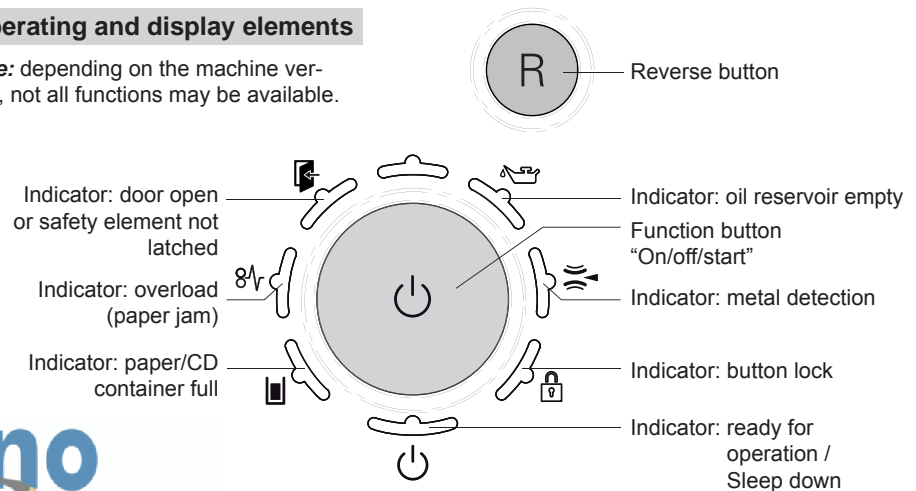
erating and display elements

e: depending on the machine ver-, not all functions may be available.

R

Reverse button

Indicator: door open or safety element not latched

Indicator: overload (paper jam)

Indicator: paper/CD container full

Indicator: oil reservoir empty

Function button "On/off/start"

Indicator: metal detection

Indicator: button lock

Indicator: ready for operation / Sleep down

no